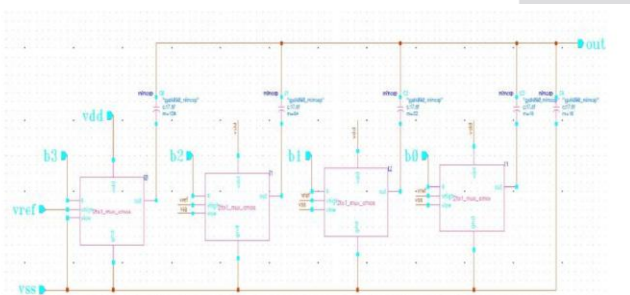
out

vdd

b3

b2

b1

b0

vref

vss

mimcap
"gsmiM_mimcap"
c17.8f
m=128

mimcap
"gsmiM_mimcap"
c17.8f
m=64

mimcap
"gsmiM_mimcap"
c17.8f
m=32

mimcap
"gsmiM_mimcap"
c17.8f
m=16

mimcap
"gsmiM_mimcap"
c17.8f
m=16

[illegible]2to1_mux_cmos
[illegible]2to1_mux_cmos
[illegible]2to1_mux_cmos
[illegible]2to1_mux_cmos